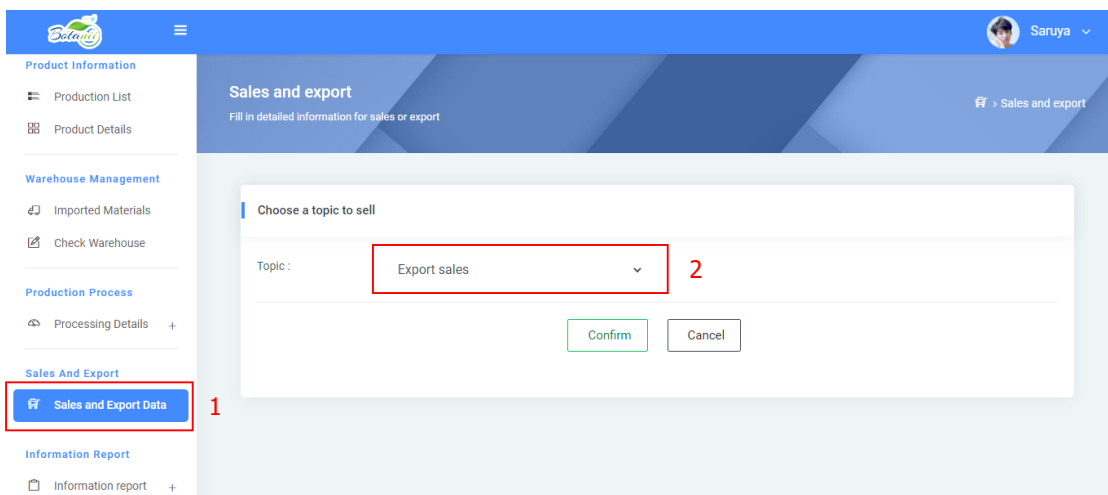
Batanic

Saruya

Product Information

Production List

Product Details

Warehouse Management

Imported Materials

Check Warehouse

Production Process

Processing Details +

Sales And Export

Sales and Export Data

1

Information Report

Information report +

Sales and export

Fill in detailed information for sales or export

> Sales and export

Choose a topic to sell

Topic :

Export sales

2

Confirm

Cancel